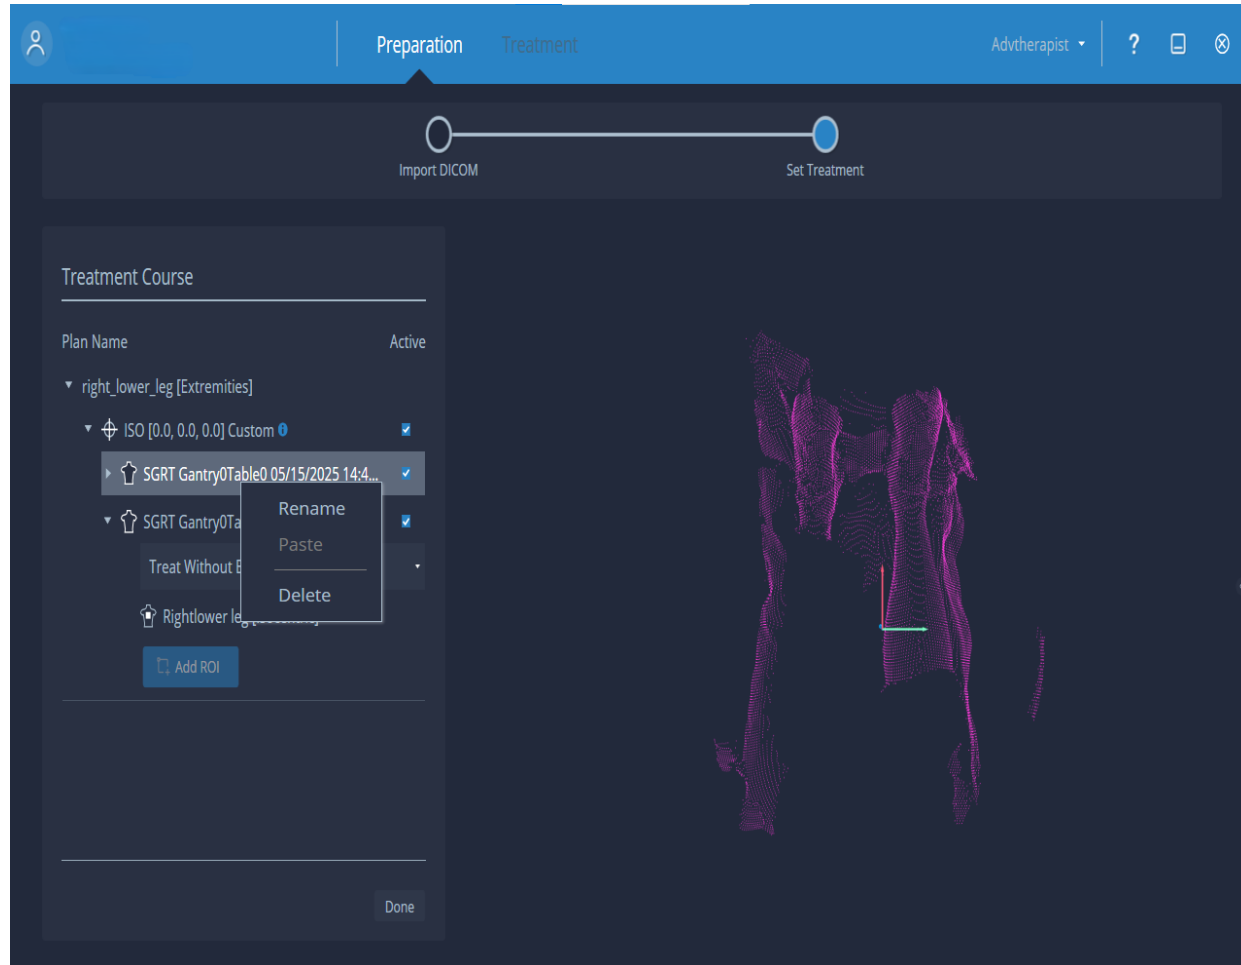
Preparation Treatment

Advtherapist

?

Import DICOM

Set Treatment

Treatment Course

Plan Name

Active

right_lower_leg [Extremities]

ISO [0.0, 0.0, 0.0] Custom

SGRT Gantry0Table0 05/15/2025 14:4...

SGRT Gantry0Ta

Treat Without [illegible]

Rightlower le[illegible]

Add ROI

Rename

Paste

Delete

Done